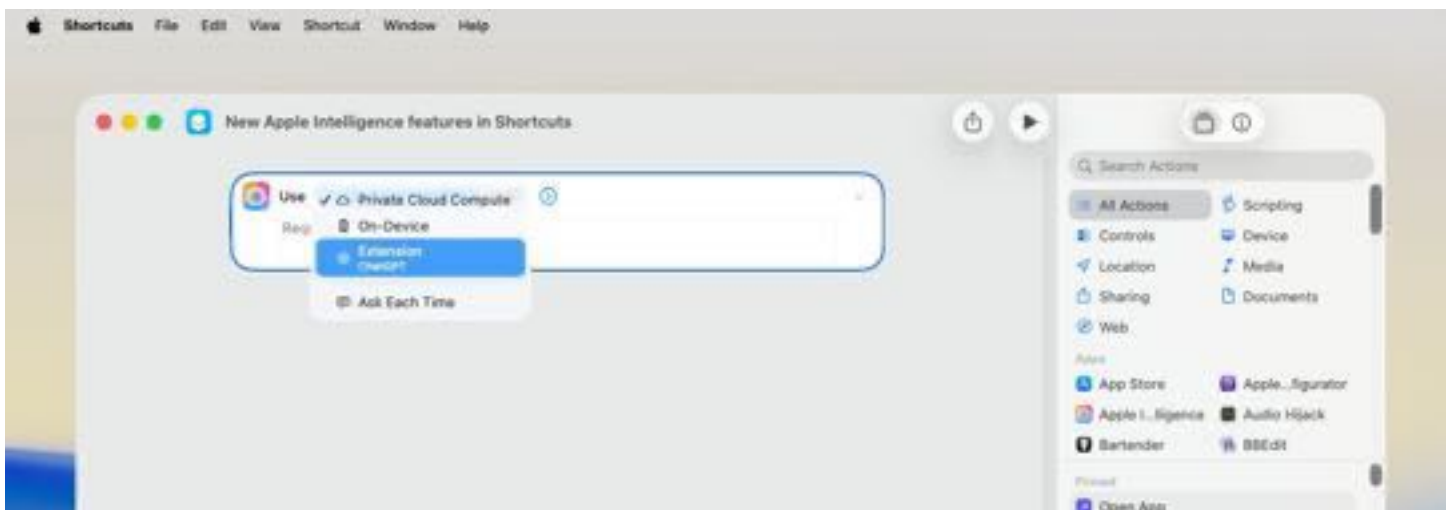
Shortcuts File Edit View Shortcut Window Help

New Apple Intelligence features in Shortcuts

Use ✓ Private Cloud Compute

Req On-Device

Extension
ChatGPT

Ask Each Time

Search Actions

All Actions
Scripting
Controls
Device
Location
Media
Sharing
Documents
Web

Apps

App Store
Apple...figurator
Apple I...lligence
Audio Hijack
Bartender
BBEdit

Pinned

Open App